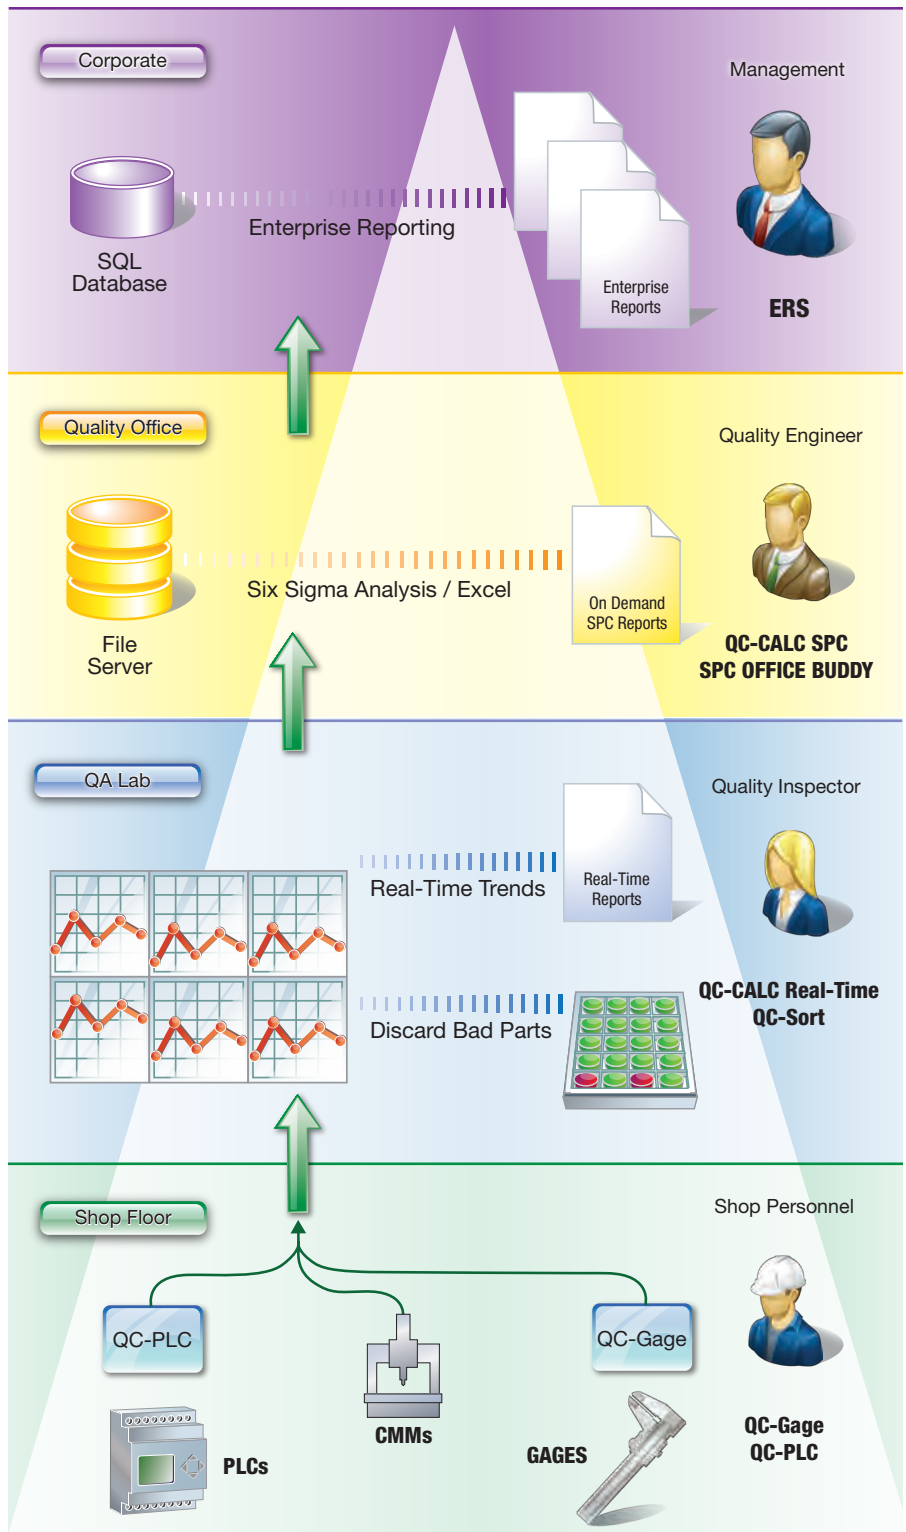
Corporate

Management

SQL Database

Enterprise Reporting

Enterprise Reports

ERS

Quality Office

Quality Engineer

File Server

Six Sigma Analysis / Excel

On Demand SPC Reports

QC-CALC SPC
SPC OFFICE BUDDY

QA Lab

Quality Inspector

Real-Time Trends

Real-Time Reports

Discard Bad Parts

QC-CALC Real-Time
QC-Sort

Shop Floor

Shop Personnel

QC-PLC

QC-Gage

PLCs

CMMs

GAGES

QC-Gage
QC-PLC